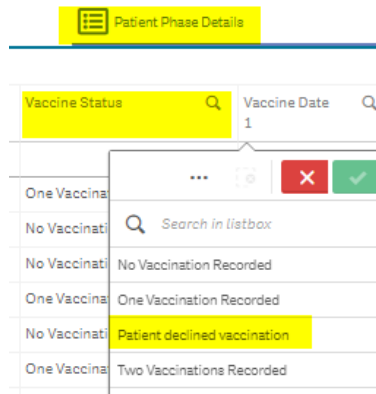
Patient Phase Details

Vaccine Status

Vaccine Date 1

One Vaccina
No Vaccinati
No Vaccinati
One Vaccina
No Vaccinati
One Vaccina

...

Search in listbox

No Vaccination Recorded
One Vaccination Recorded
Patient declined vaccination
Two Vaccinations Recorded